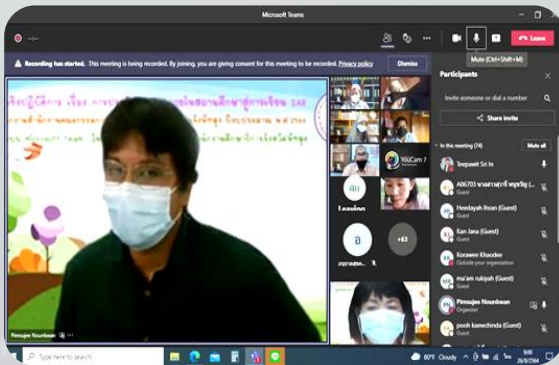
Microsoft Teams

Leave

Mute (Ctrl+Shift+M)

Recording has started. This meeting is being recorded. By joining, you are giving consent for this meeting to be recorded. Privacy policy

Dismiss

Participants

Invite someone or dial a number

Share invite

In this meeting (74)

Mute all

Teepawit Sri In

A06703 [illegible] (Guest)

Heedayah Ihsan (Guest)

Kan Jana (Guest)

Korawee Khaodee
Outside your organization

ma'am rukiyah (Guest)

Pimsujee Nounkwan
Organizer

pooh kamchinda (Guest)

Guest

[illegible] 2564

YouCam 7

Loading

+63

Pimsujee Nounkwan

Type here to search

80°F Cloudy

9:00
26/8/2564